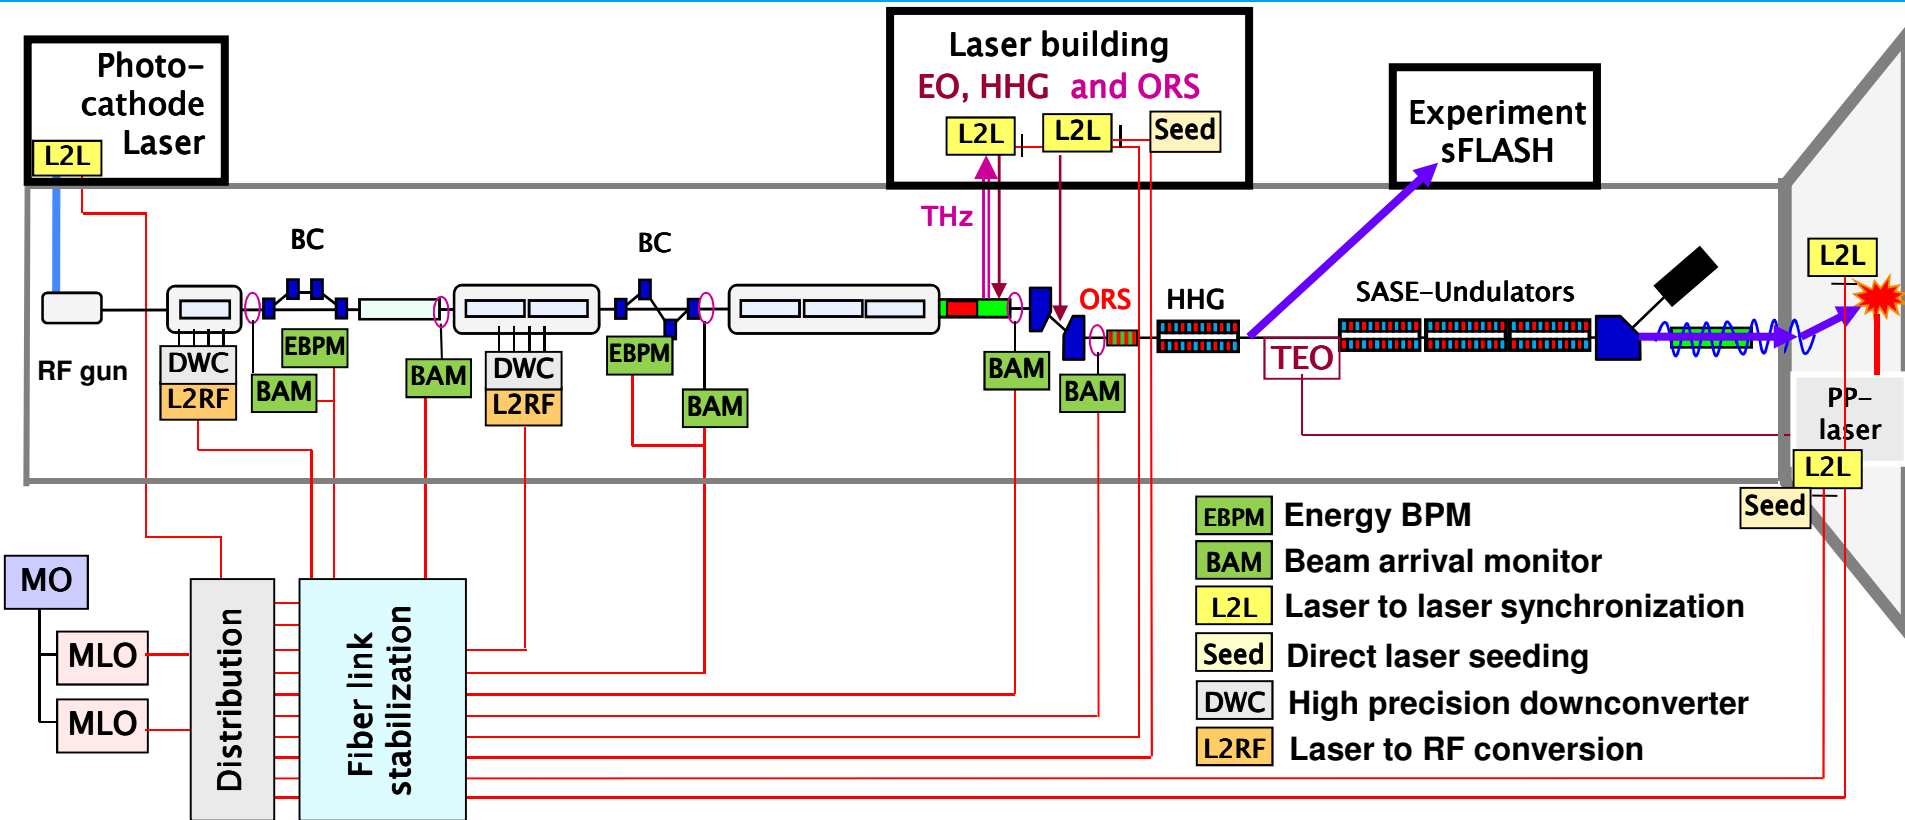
Photo–cathode Laser
L2L

Laser building
EO, HHG and ORS
L2L
L2L
Seed

Experiment sFLASH

BC
BC
THz
ORS
HHG
SASE–Undulators
L2L
RF gun
DWC
L2RF
EBPM
BAM
BAM
DWC
L2RF
EBPM
BAM
BAM
BAM
TEO
PP–laser
L2L
Seed

MO
MLO
MLO
Distribution
Fiber link stabilization

EBPM Energy BPM
BAM Beam arrival monitor
L2L Laser to laser synchronization
Seed Direct laser seeding
DWC High precision downconverter
L2RF Laser to RF conversion